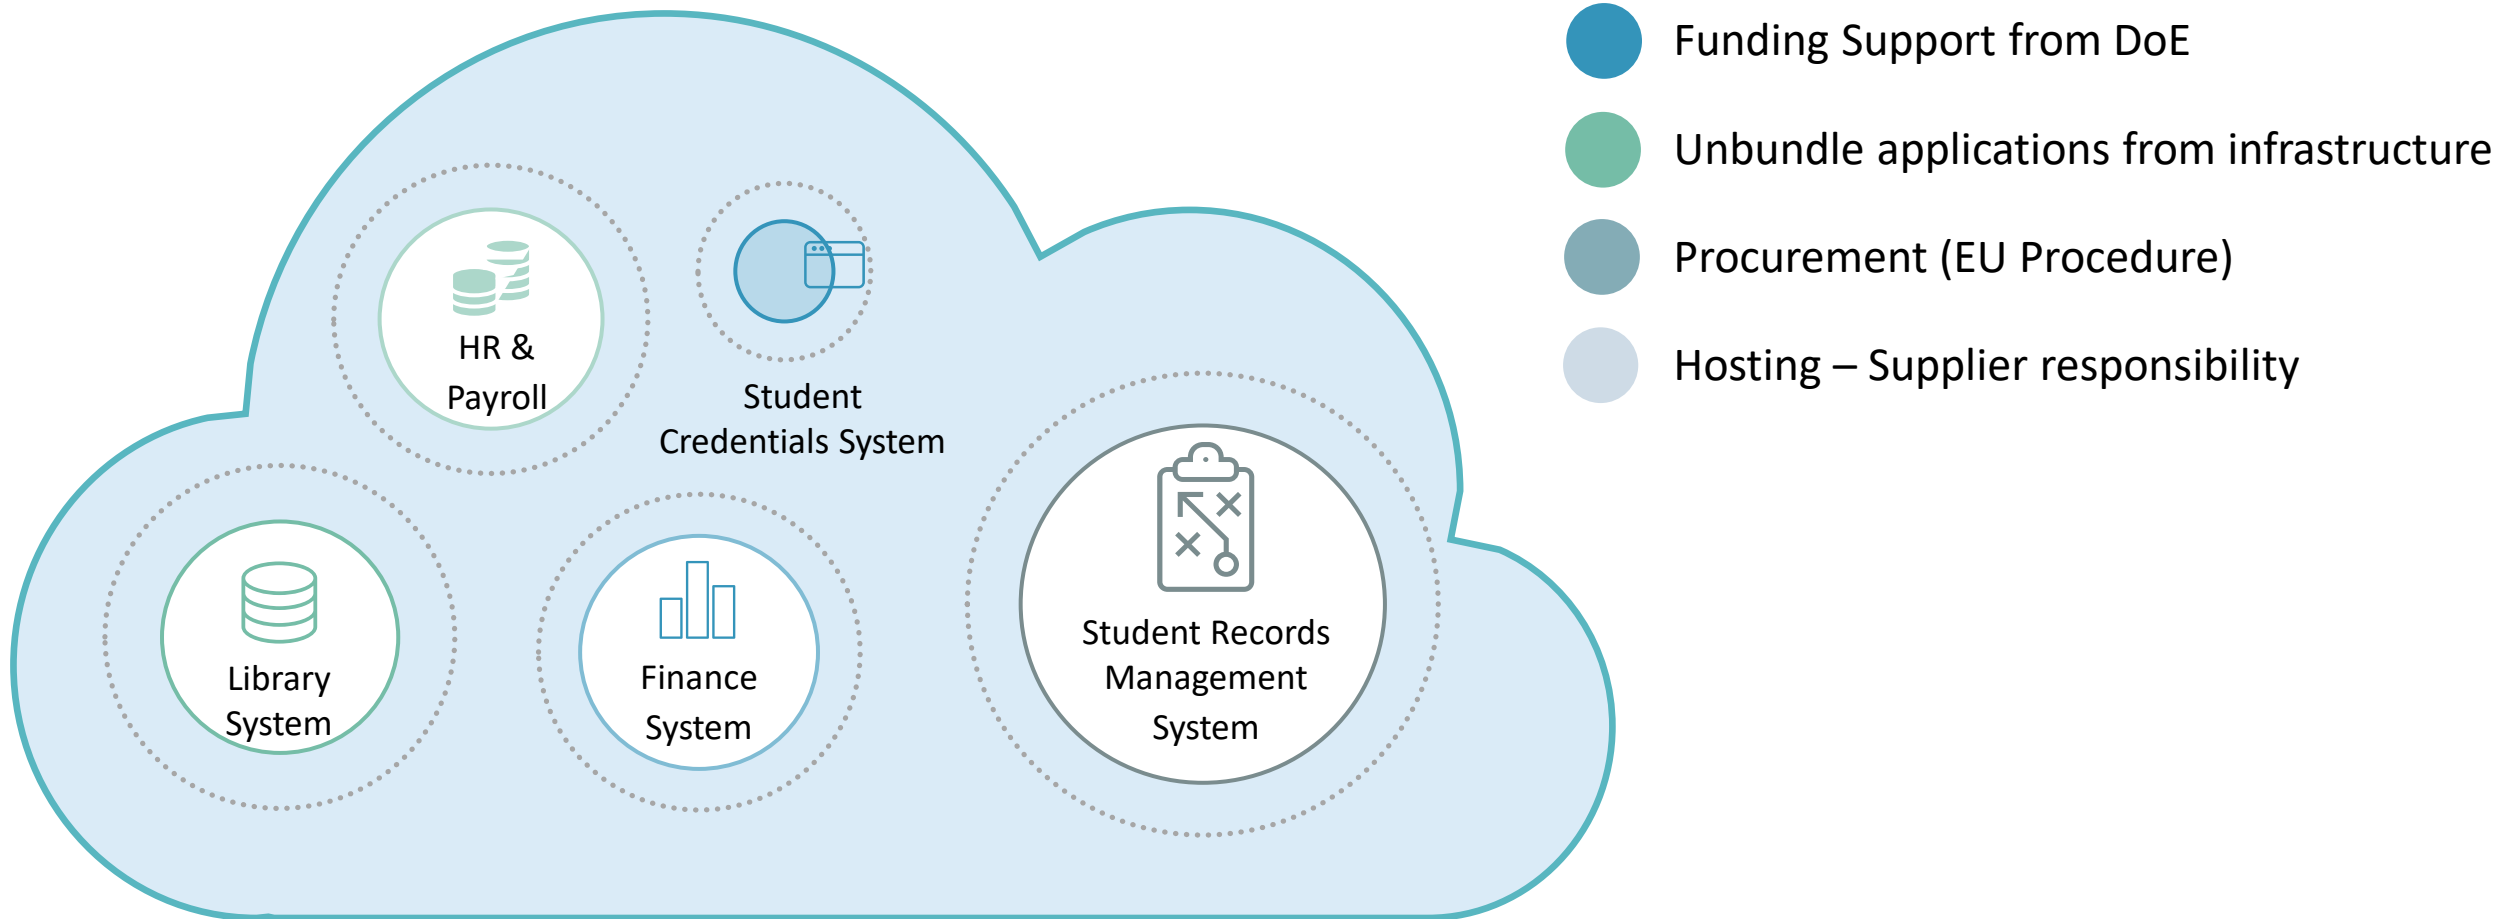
HR & Payroll

Student Credentials System

Library System

Finance System

Student Records Management System

Funding Support from DoE

Unbundle applications from infrastructure

Procurement (EU Procedure)

Hosting – Supplier responsibility